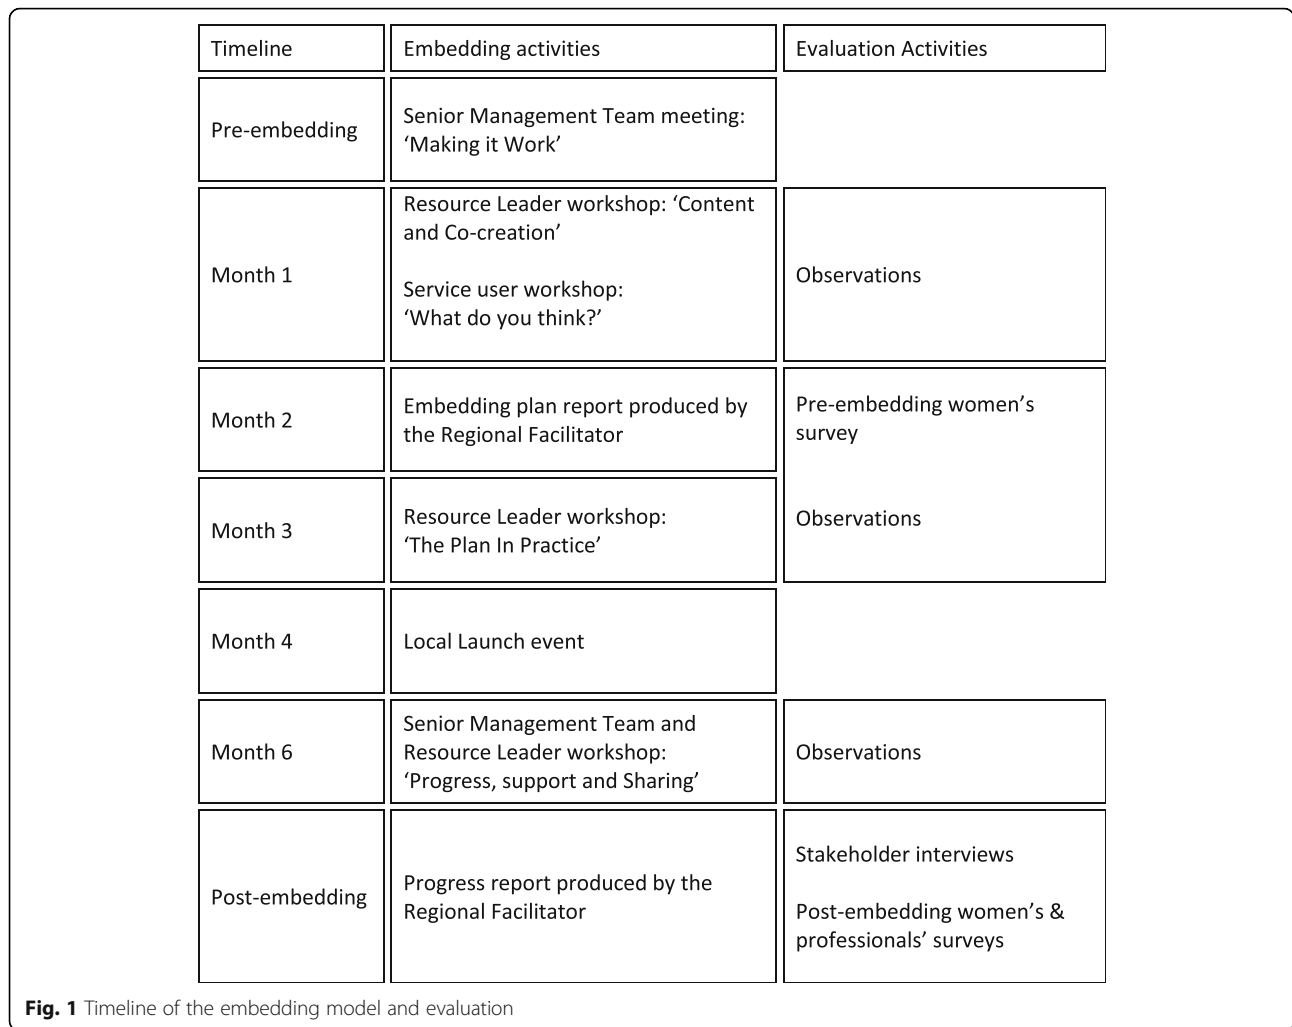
| Timeline | Embedding activities | Evaluation Activities |
|---|---|---|
| Pre-embedding | Senior Management Team meeting: 'Making it Work' | |
| Month 1 | Resource Leader workshop: 'Content and Co-creation'<br><br>Service user workshop: 'What do you think?' | Observations |
| Month 2 | Embedding plan report produced by the Regional Facilitator | Pre-embedding women's survey<br><br>Observations |
| Month 3 | Resource Leader workshop: 'The Plan In Practice' | |
| Month 4 | Local Launch event | |
| Month 6 | Senior Management Team and Resource Leader workshop: 'Progress, support and Sharing' | Observations |
| Post-embedding | Progress report produced by the Regional Facilitator | Stakeholder interviews<br><br>Post-embedding women's & professionals' surveys |

**Fig. 1** Timeline of the embedding model and evaluation